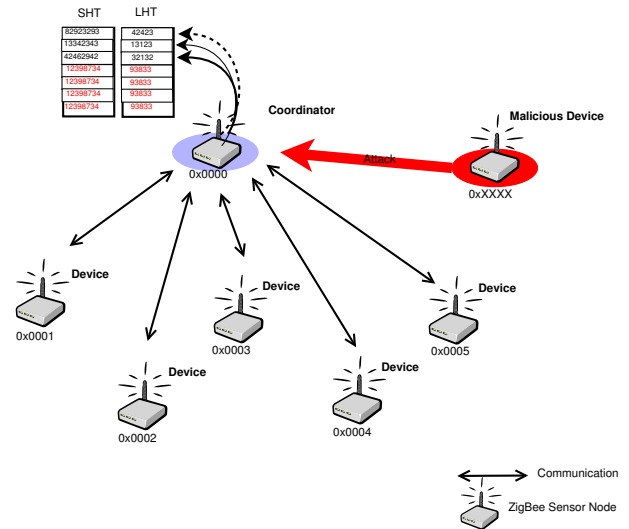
SHT LHT

| SHT | LHT |
|---|---|
| 82923293 | 42423 |
| 13342343 | 13123 |
| 42462942 | 32132 |
| 12398734 | 93833 |
| 12398734 | 93833 |
| 12398734 | 93833 |
| 12398734 | 93833 |

Coordinator

0x0000

Attack

Malicious Device

0xXXXX

Device
0x0001

Device
0x0002

Device
0x0003

Device
0x0004

Device
0x0005

Communication

ZigBee Sensor Node